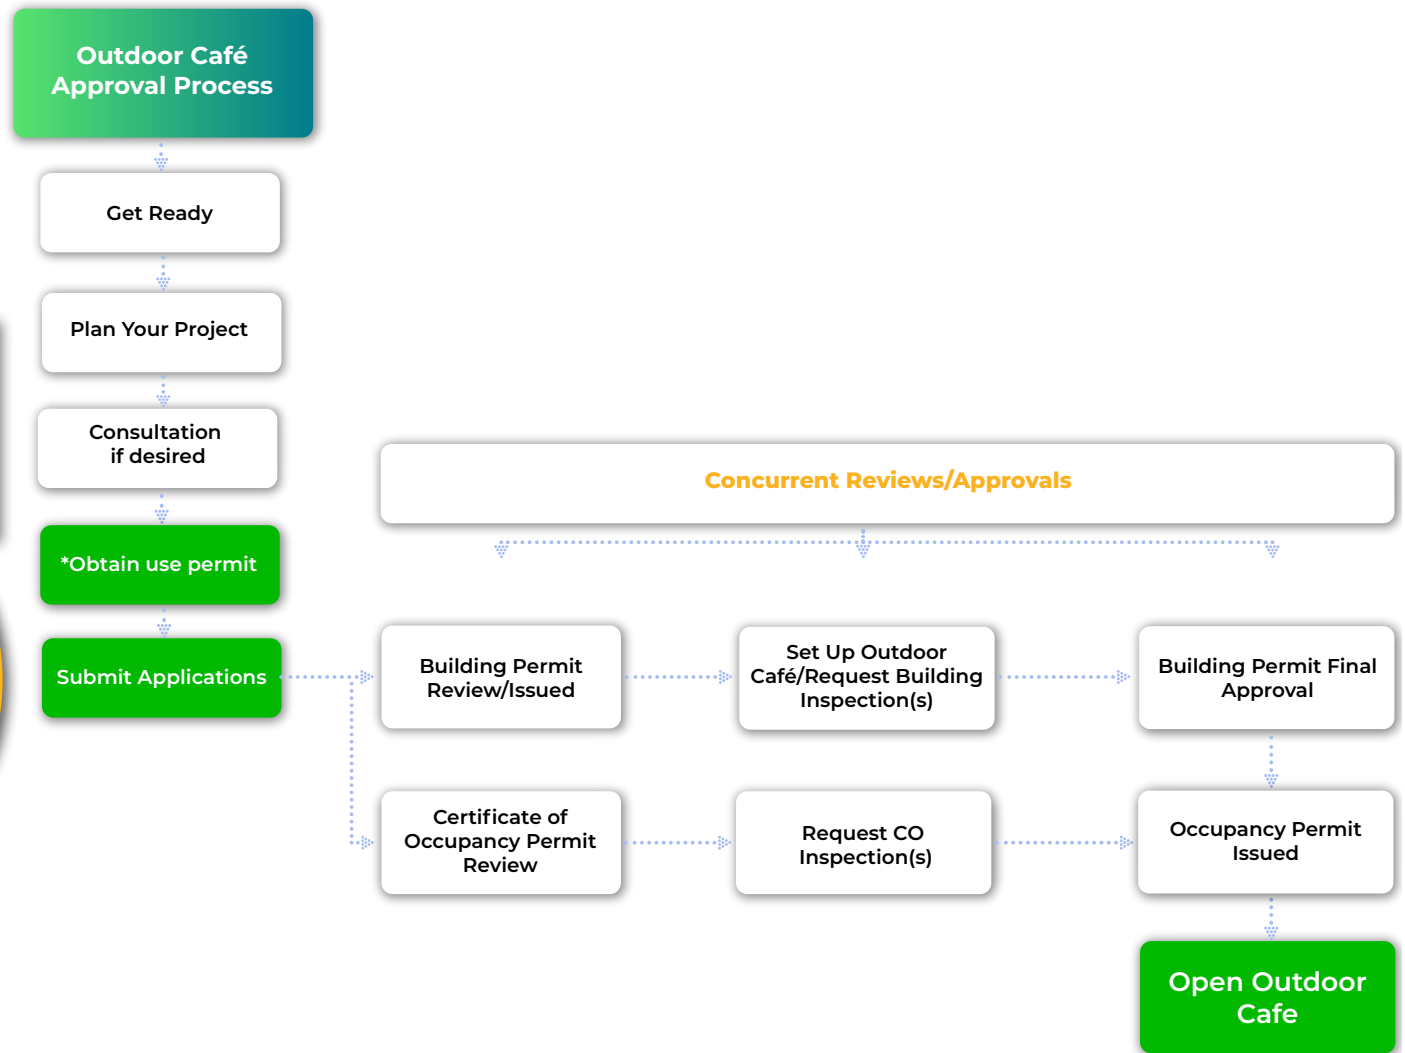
Outdoor Café Approval Process

Get Ready

Plan Your Project

Consultation if desired

*Obtain use permit

Submit Applications

Concurrent Reviews/Approvals

Building Permit Review/Issued

Set Up Outdoor Café/Request Building Inspection(s)

Building Permit Final Approval

Certificate of Occupancy Permit Review

Request CO Inspection(s)

Occupancy Permit Issued

Open Outdoor Cafe